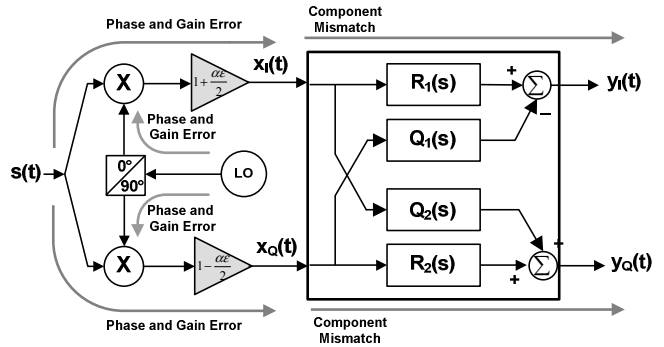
Phase and Gain Error

Component Mismatch

X

$1+\frac{\alpha\varepsilon}{2}$

$x_I(t)$

$R_1(s)$

+

$\sum$

$y_I(t)$

Phase and Gain Error

$Q_1(s)$

−

s(t)

0°

90°

LO

Phase and Gain Error

$Q_2(s)$

+

X

$1-\frac{\alpha\varepsilon}{2}$

$x_Q(t)$

$R_2(s)$

$\sum$

$y_Q(t)$

+

Phase and Gain Error

Component Mismatch